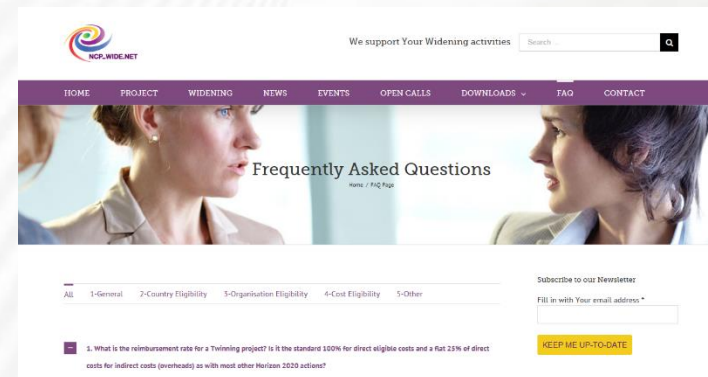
NCP_WIDE.NET

We support Your Widening activities

Search ...

HOME PROJECT WIDENING NEWS EVENTS OPEN CALLS DOWNLOADS FAQ CONTACT

Frequently Asked Questions

Home / FAQ Page

All 1-General 2-Country Eligibility 3-Organisation Eligibility 4-Cost Eligibility 5-Other

1. What is the reimbursement rate for a Twinning project? Is it the standard 100% for direct eligible costs and a flat 25% of direct costs for indirect costs (overheads) as with most other Horizon 2020 actions?

Subscribe to our Newsletter

Fill in with Your email address *

KEEP ME UP-TO-DATE